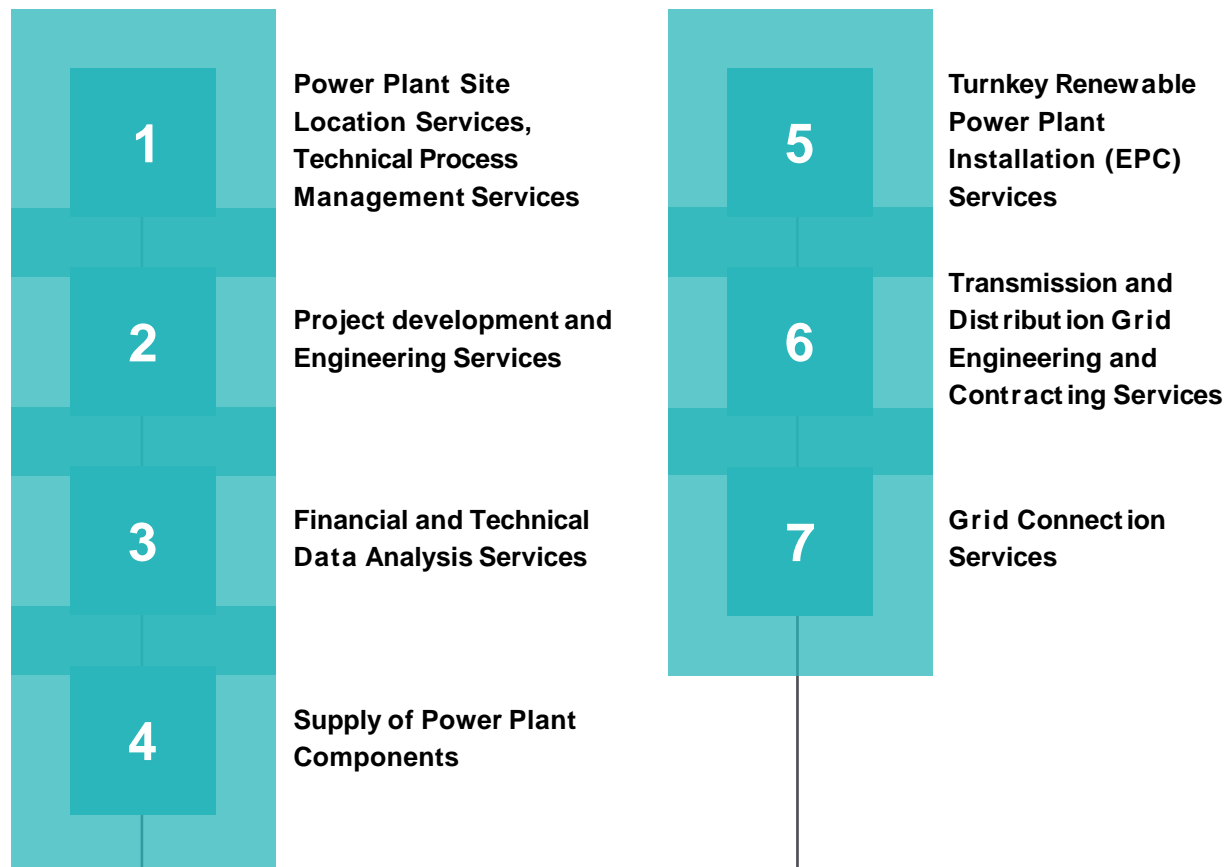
1

Power Plant Site Location Services, Technical Process Management Services

2

Project development and Engineering Services

3

Financial and Technical Data Analysis Services

4

Supply of Power Plant Components

5

Turnkey Renewable Power Plant Installation (EPC) Services

6

Transmission and Distribution Grid Engineering and Contracting Services

7

Grid Connection Services